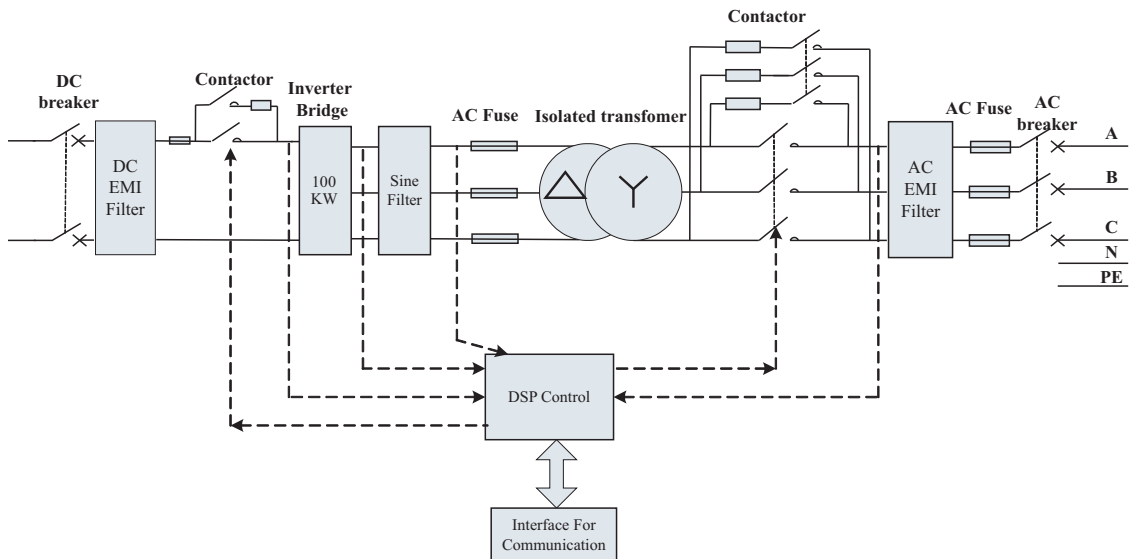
DC breaker

DC EMI Filter

Contactor

Inverter Bridge

100 KW

Sine Filter

AC Fuse

Isolated transfomer

Contactor

AC EMI Filter

AC Fuse

AC breaker

A

B

C

N

PE

DSP Control

Interface For Communication